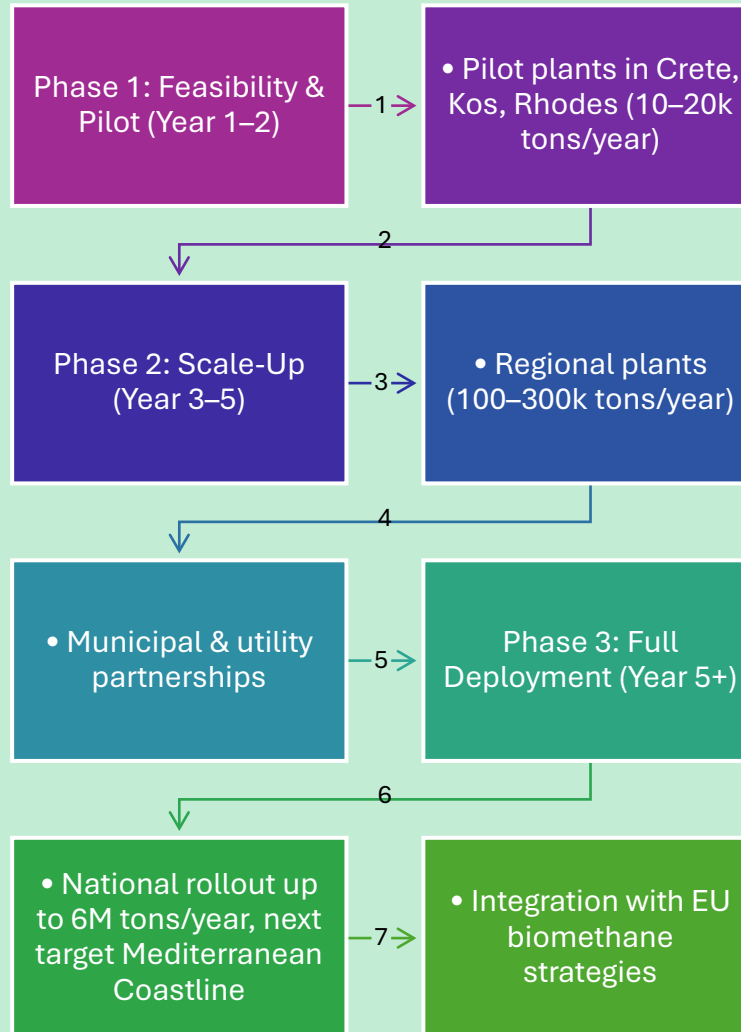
Phase 1: Feasibility & Pilot (Year 1–2)

1

• Pilot plants in Crete, Kos, Rhodes (10–20k tons/year)

2

Phase 2: Scale-Up (Year 3–5)

3

• Regional plants (100–300k tons/year)

4

• Municipal & utility partnerships

5

Phase 3: Full Deployment (Year 5+)

6

• National rollout up to 6M tons/year, next target Mediterranean Coastline

7

• Integration with EU biomethane strategies